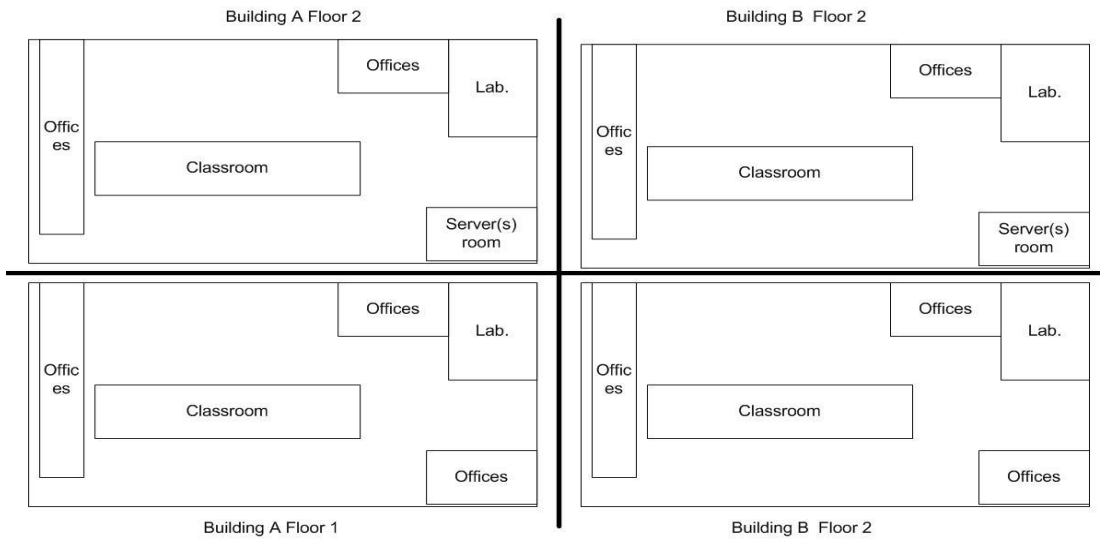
Building A Floor 2

Offices

Lab.

Offic es

Classroom

Server(s) room

Building B Floor 2

Offices

Lab.

Offic es

Classroom

Server(s) room

Offices

Lab.

Offic es

Classroom

Offices

Building A Floor 1

Offices

Lab.

Offic es

Classroom

Offices

Building B Floor 2